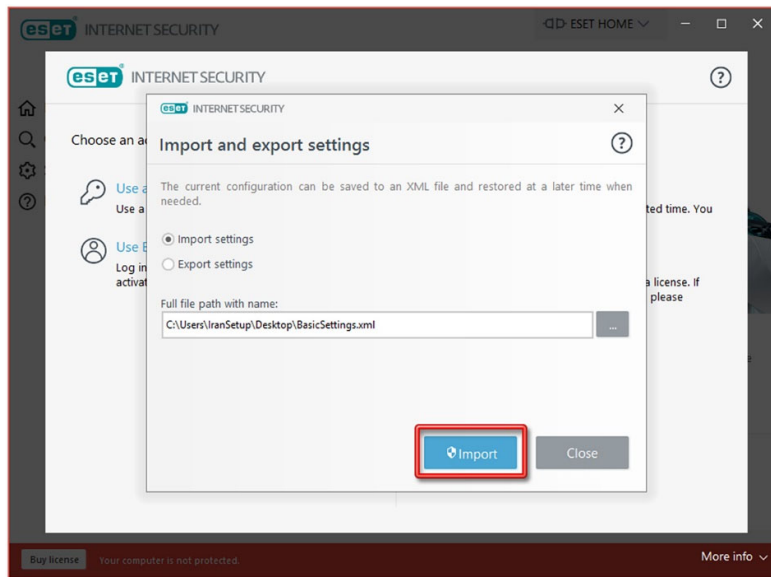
ESET INTERNET SECURITY
ESET HOME

ESET INTERNET SECURITY

Choose an a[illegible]

Use a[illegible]
Use a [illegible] ted time. You

Use E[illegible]
Log in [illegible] a license. If
activat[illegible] please

ESET INTERNET SECURITY

Import and export settings

The current configuration can be saved to an XML file and restored at a later time when needed.

Import settings
Export settings

Full file path with name:
C:\Users\IranSetup\Desktop\BasicSettings.xml
...

Import
Close

Buy license Your computer is not protected.
More info